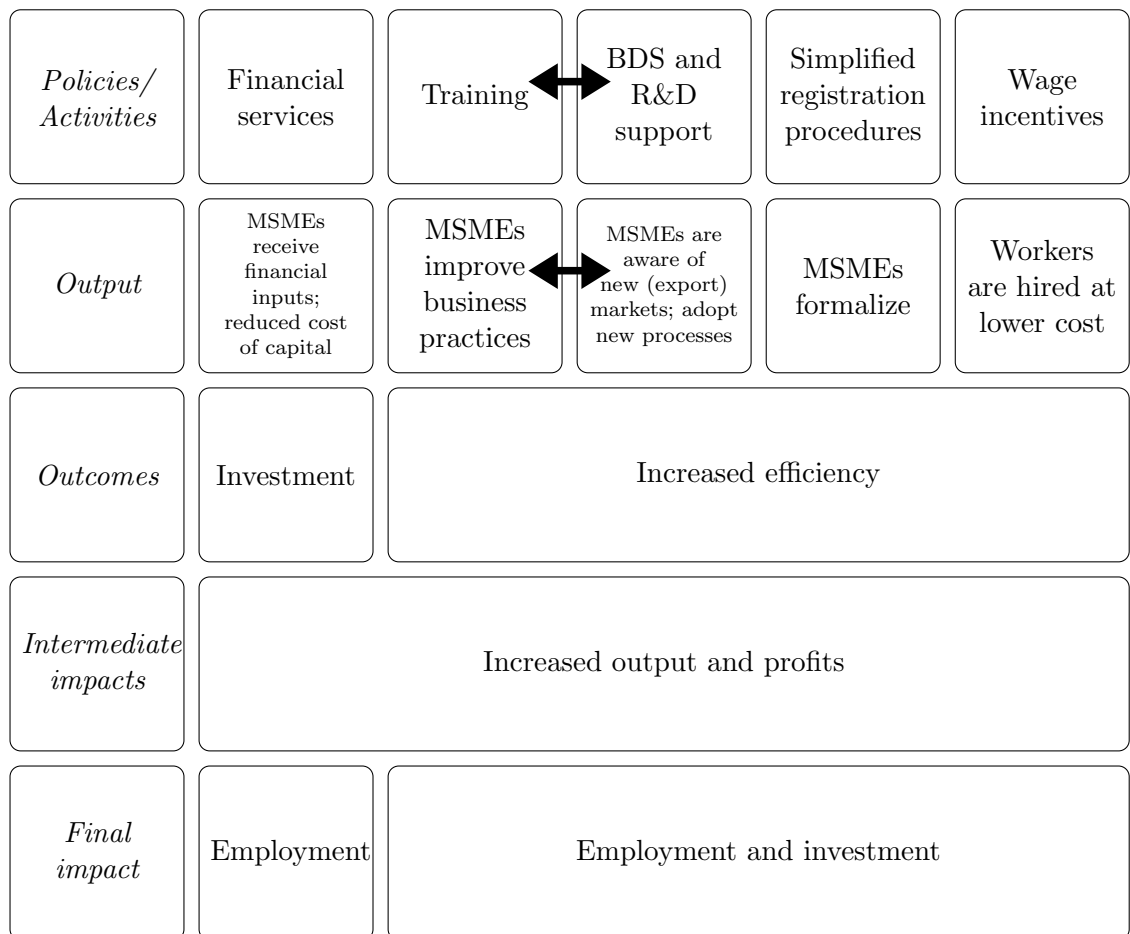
| Policies/ Activities | Financial services | Training | BDS and R&D support | Simplified registration procedures | Wage incentives |
|---|---|---|---|---|---|
| Output | MSMEs receive financial inputs; reduced cost of capital | MSMEs improve business practices | MSMEs are aware of new (export) markets; adopt new processes | MSMEs formalize | Workers are hired at lower cost |
| Outcomes | Investment | Increased efficiency | | | |
| Intermediate impacts | Increased output and profits | | | | |
| Final impact | Employment | Employment and investment | | | |